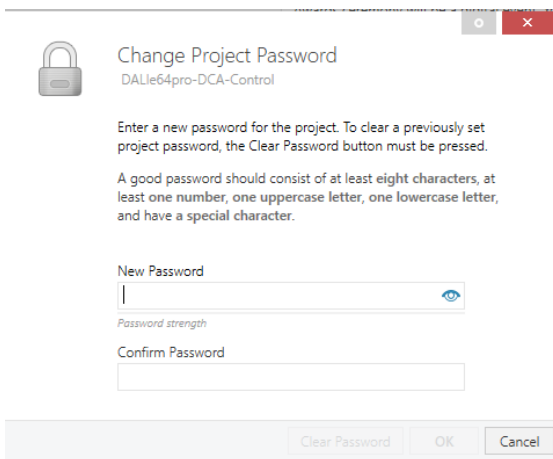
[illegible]

Change Project Password
DALIe64pro-DCA-Control

Enter a new password for the project. To clear a previously set project password, the Clear Password button must be pressed.

A good password should consist of at least eight characters, at least one number, one uppercase letter, one lowercase letter, and have a special character.

New Password

Password strength

Confirm Password

Clear Password OK Cancel